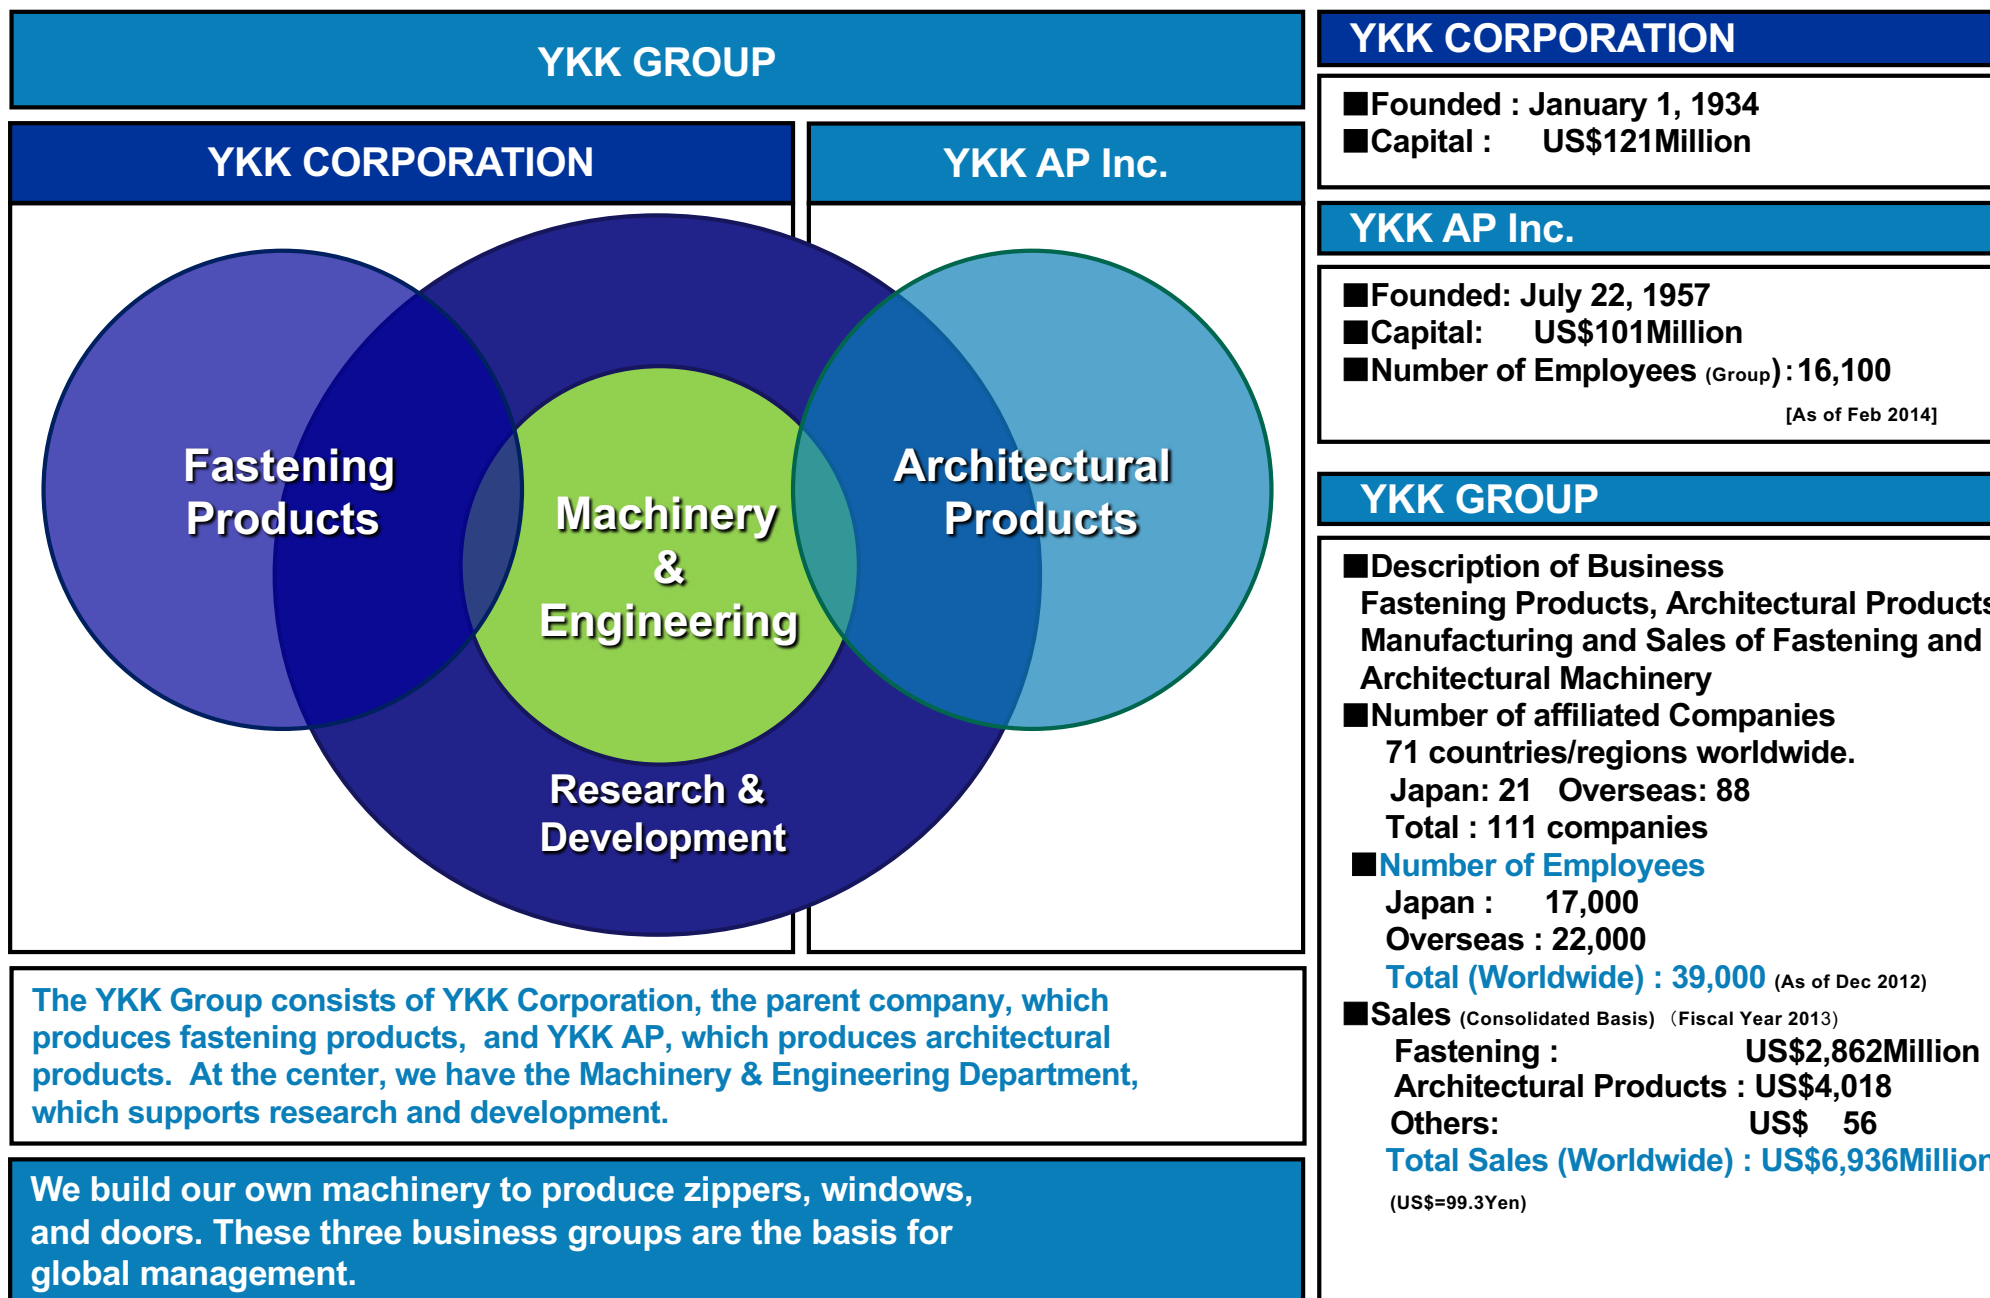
YKK GROUP

YKK CORPORATION

YKK AP Inc.

Fastening Products

Machinery & Engineering

Architectural Products

Research & Development

The YKK Group consists of YKK Corporation, the parent company, which produces fastening products, and YKK AP, which produces architectural products. At the center, we have the Machinery & Engineering Department, which supports research and development.

We build our own machinery to produce zippers, windows, and doors. These three business groups are the basis for global management.

YKK CORPORATION

■Founded : January 1, 1934
■Capital : US$121Million

YKK AP Inc.

■Founded: July 22, 1957
■Capital: US$101Million
■Number of Employees (Group) : 16,100
[As of Feb 2014]

YKK GROUP

■Description of Business
Fastening Products, Architectural Products
Manufacturing and Sales of Fastening and Architectural Machinery
■Number of affiliated Companies
71 countries/regions worldwide.
Japan: 21 Overseas: 88
Total : 111 companies
■Number of Employees
Japan : 17,000
Overseas : 22,000
Total (Worldwide) : 39,000 (As of Dec 2012)
■Sales (Consolidated Basis) (Fiscal Year 2013)
Fastening : US$2,862Million
Architectural Products : US$4,018
Others: US$ 56
Total Sales (Worldwide) : US$6,936Million
(US$=99.3Yen)